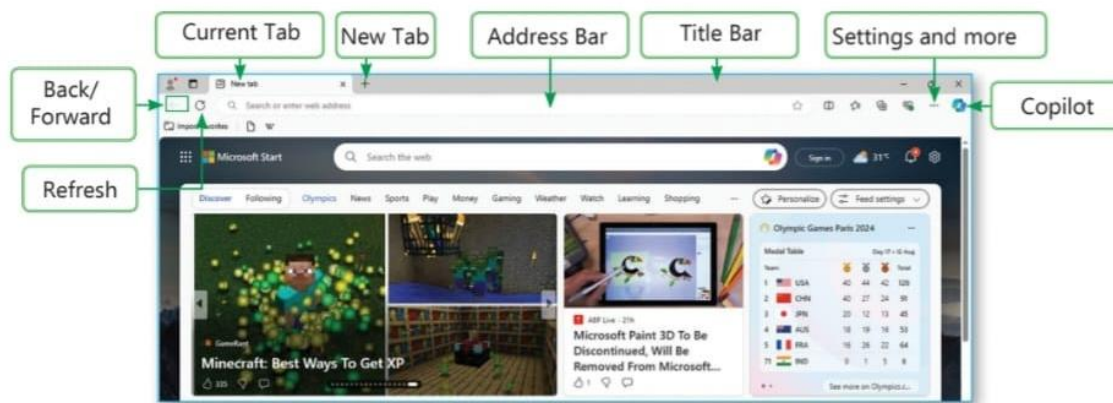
Current Tab

New Tab

Address Bar

Title Bar

Settings and more

Back/ Forward

Copilot

Refresh

New tab

Search or enter web address

Import favorites

Microsoft Start

Search the web

Sign in

31°C

Discover Following Olympics News Sports Play Money Gaming Weather Watch Learning Shopping

Personalize

Feed settings

Olympic Games Paris 2024

Medal Table

Day 17 • 15 Aug

| Team | | | | Total |
|---|---|---|---|---|
| 1 USA | 40 | 44 | 42 | 126 |
| 2 CHN | 40 | 27 | 24 | 91 |
| 3 JPN | 20 | 12 | 13 | 45 |
| 4 AUS | 18 | 19 | 16 | 53 |
| 5 FRA | 16 | 26 | 22 | 64 |
| 71 IND | 0 | 1 | 5 | 6 |

See more on Olympics...

GameRant

Minecraft: Best Ways To Get XP

335

ABP Live · 21h

Microsoft Paint 3D To Be Discontinued, Will Be Removed From Microsoft...